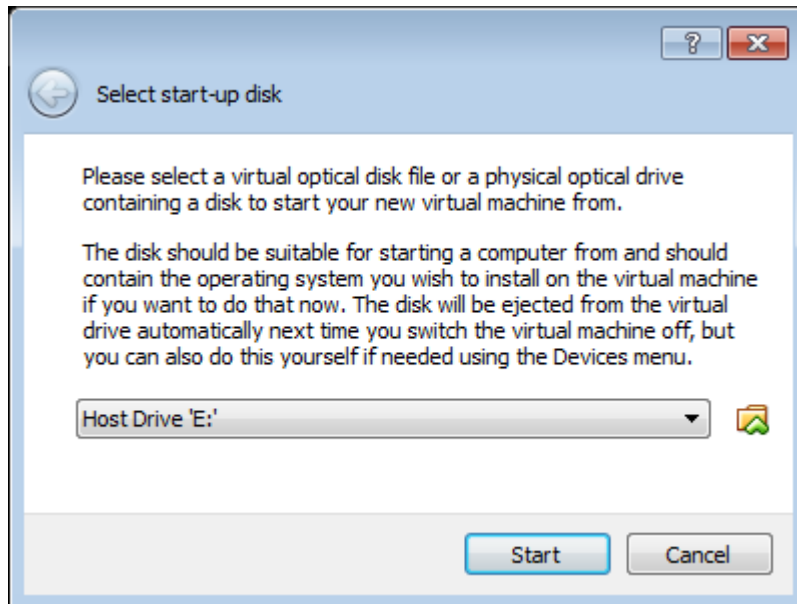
?

Select start-up disk

Please select a virtual optical disk file or a physical optical drive containing a disk to start your new virtual machine from.

The disk should be suitable for starting a computer from and should contain the operating system you wish to install on the virtual machine if you want to do that now. The disk will be ejected from the virtual drive automatically next time you switch the virtual machine off, but you can also do this yourself if needed using the Devices menu.

Host Drive 'E:'

Start

Cancel